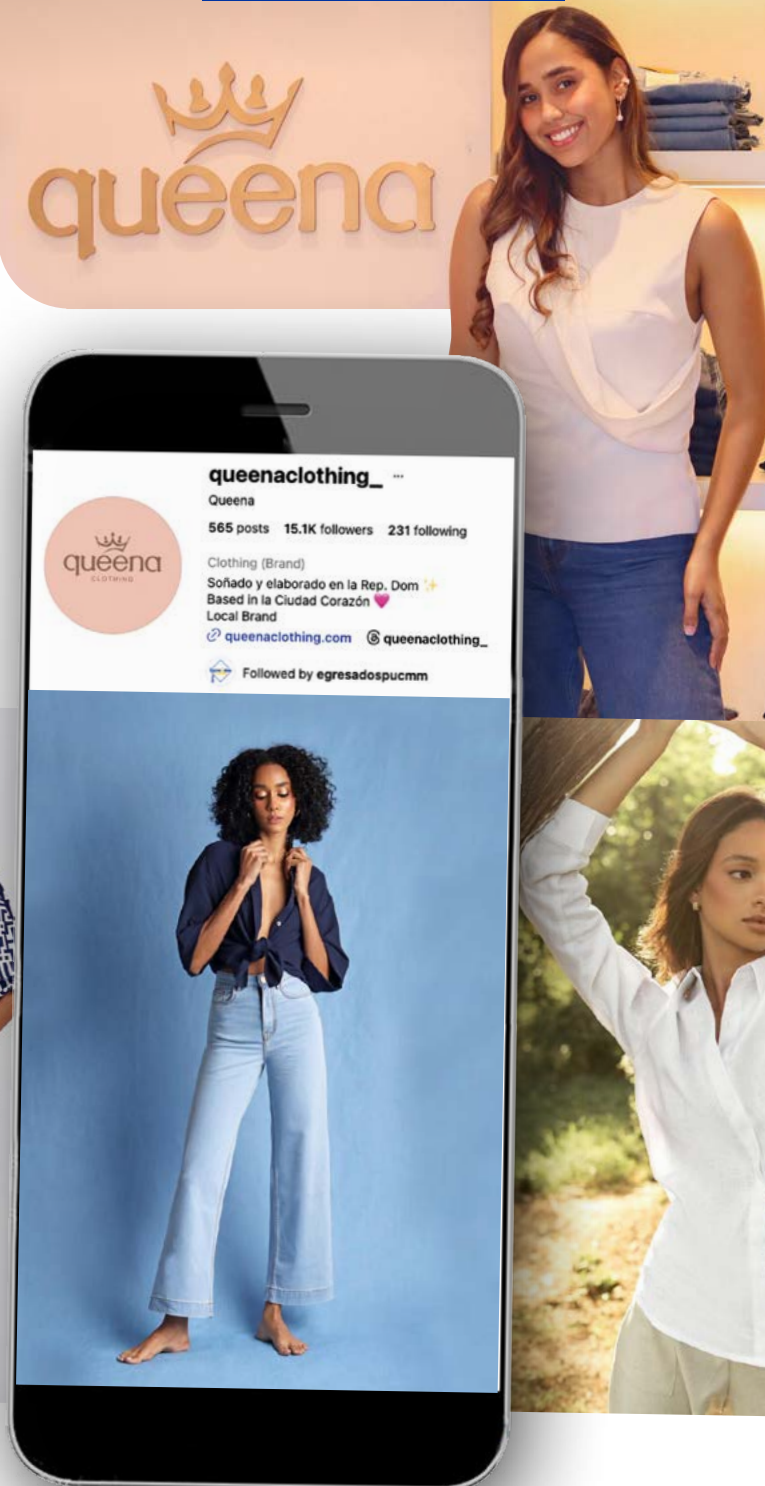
queena

queena
CLOTHING

queenaclothing_ ···
Queena
565 posts 15.1K followers 231 following
Clothing (Brand)
Soñado y elaborado en la Rep. Dom ✨
Based in la Ciudad Corazón 💗
Local Brand
queenaclothing.com queenaclothing_
Followed by egresadospucmm